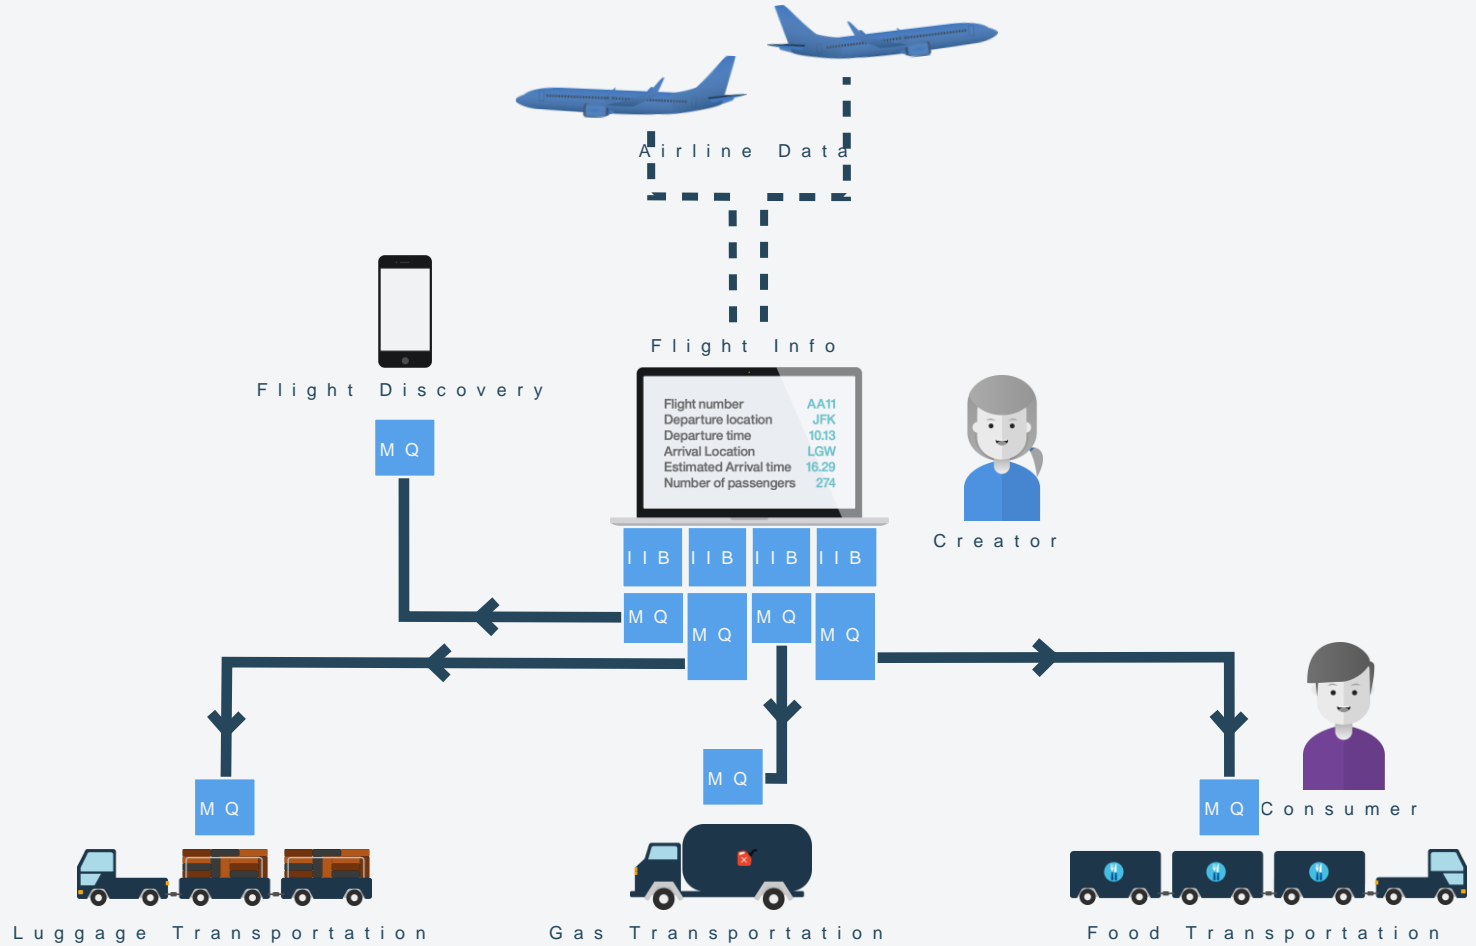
Airline Data

Flight Info

Flight Discovery

MQ

Flight number AA11
Departure location JFK
Departure time 10.13
Arrival Location LGW
Estimated Arrival time 16.29
Number of passengers 274

Creator

IIB IIB IIB IIB

MQ MQ MQ MQ

MQ

MQ

MQ Consumer

Luggage Transportation

Gas Transportation

Food Transportation